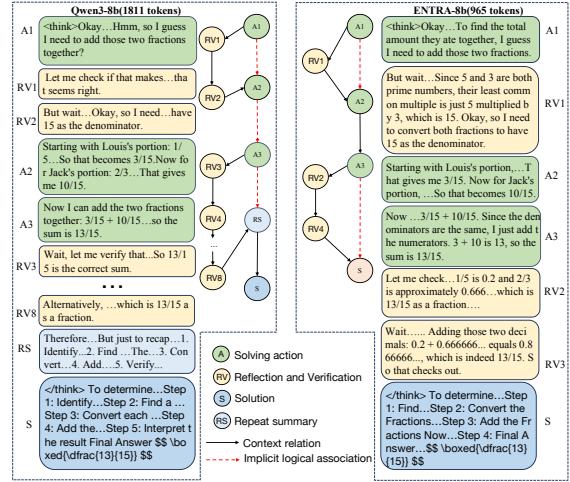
Qwen3-8b(1811 tokens)

A1 <think>Okay…Hmm, so I guess I need to add those two fractions together?

RV1 Let me check if that makes…that seems right.

RV2 But wait…Okay, so I need…have 15 as the denominator.

A2 Starting with Louis's portion: 1/5…So that becomes 3/15.Now for Jack's portion: 2/3…That gives me 10/15.

A3 Now I can add the two fractions together: 3/15 + 10/15…so the sum is 13/15.

RV3 Wait, let me verify that...So 13/15 is the correct sum.

• • •

RV8 Alternatively, …which is 13/15 as a fraction.

RS Therefore…But just to recap…1. Identify…2. Find …The…3. Convert…4. Add….5. Verify...

S </think> To determine…Step 1: Identify…Step 2: Find a … Step 3: Convert each …Step 4: Add the…Step 5: Interpret the result Final Answer $$ \boxed{\dfrac{13}{15}} $$

A1 RV1 A2 RV2 A3 RV3 RV4 RS RV8 S

ENTRA-8b(965 tokens)

A1 <think>Okay…To find the total amount they ate together, I guess I need to add those two fractions.

RV1 But wait…Since 5 and 3 are both prime numbers, their least common multiple is just 5 multiplied by 3, which is 15. Okay, so I need to convert both fractions to have 15 as the denominator.

A2 Starting with Louis's portion,…That gives me 3/15. Now for Jack's portion, …So that becomes 10/15.

A3 Now …3/15 + 10/15. Since the denominators are the same, I just add the numerators. 3 + 10 = 13, so the sum is 13/15.

RV2 Let me check…1/5 is 0.2 and 2/3 is approximately 0.666…which is 13/15 as a fraction….

RV3 Wait….. Adding those two decimals: 0.2 + 0.666666... equals 0.866666..., which is indeed 13/15. So that checks out.

S </think> To determine…Step 1: Find…Step 2: Convert the Fractions…Step 3: Add the Fractions Now…Step 4: Final Answer…$$ \boxed{\dfrac{13}{15}} $$

A1 RV1 A2 RV2 A3 RV4 S

A Solving action
RV Reflection and Verification
S Solution
RS Repeat summary
Context relation
Implicit logical association